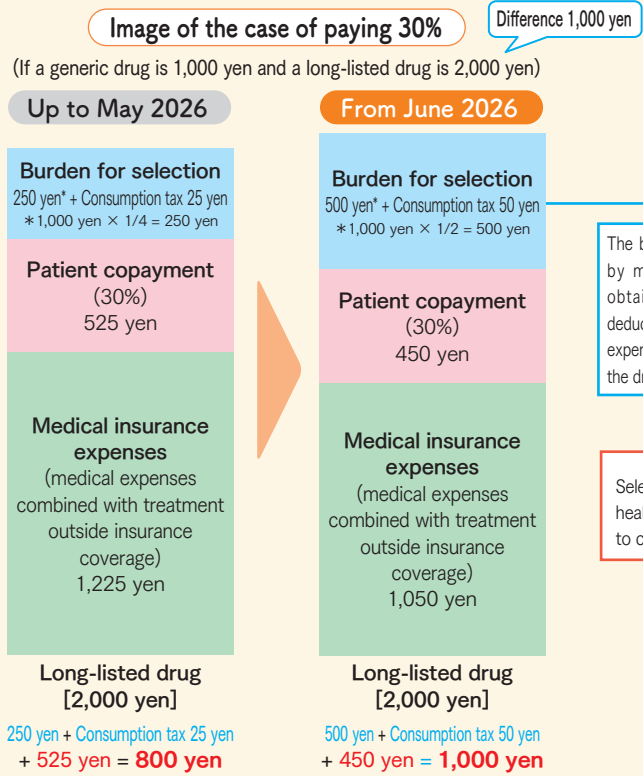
Image of the case of paying 30%

Difference 1,000 yen

(If a generic drug is 1,000 yen and a long-listed drug is 2,000 yen)

Up to May 2026

Burden for selection
250 yen* + Consumption tax 25 yen
*1,000 yen × 1/4 = 250 yen

Patient copayment
(30%)
525 yen

Medical insurance expenses
(medical expenses combined with treatment outside insurance coverage)
1,225 yen

Long-listed drug
[2,000 yen]

250 yen + Consumption tax 25 yen
+ 525 yen = 800 yen

From June 2026

Burden for selection
500 yen* + Consumption tax 50 yen
*1,000 yen × 1/2 = 500 yen

Patient copayment
(30%)
450 yen

Medical insurance expenses
(medical expenses combined with treatment outside insurance coverage)
1,050 yen

Long-listed drug
[2,000 yen]

500 yen + Consumption tax 50 yen
+ 450 yen = 1,000 yen

The b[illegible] by m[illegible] obtai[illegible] deduc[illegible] exper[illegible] the dr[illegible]

Sele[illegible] hea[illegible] to c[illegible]